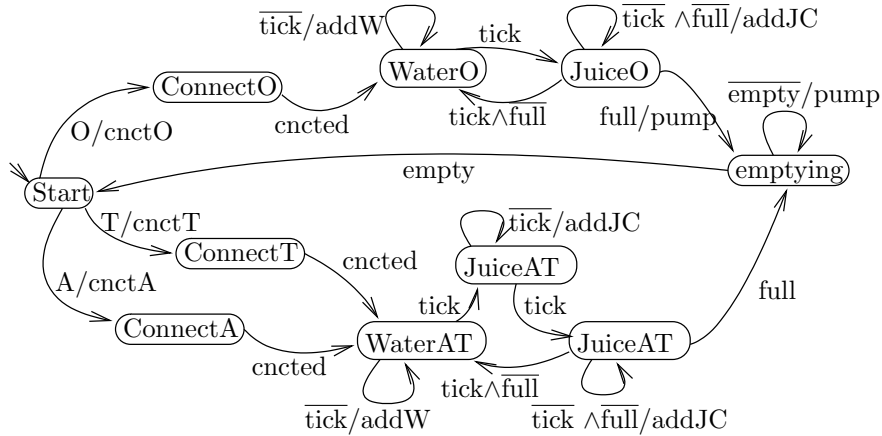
$\overline{\text{tick}}$/addW

tick

$\overline{\text{tick}} \wedge \overline{\text{full}}$/addJC

ConnectO

WaterO

JuiceO

O/cnctO

cncted

tick$\wedge\overline{\text{full}}$

full/pump

$\overline{\text{empty}}$/pump

Start

empty

emptying

T/cnctT

$\overline{\text{tick}}$/addJC

ConnectT

cncted

JuiceAT

A/cnctA

tick

tick

full

ConnectA

WaterAT

JuiceAT

cncted

tick$\wedge\overline{\text{full}}$

$\overline{\text{tick}}$/addW

$\overline{\text{tick}} \wedge \overline{\text{full}}$/addJC